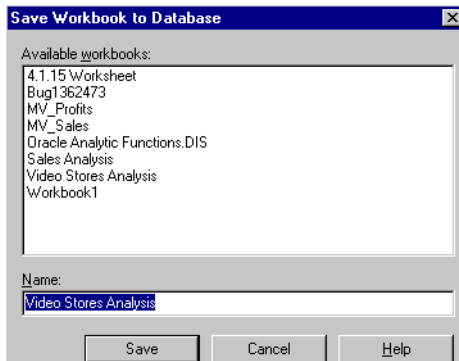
Save Workbook to Database

Available workbooks:

4.1.15 Worksheet
Bug1362473
MV_Profits
MV_Sales
Oracle Analytic Functions.DIS
Sales Analysis
Video Stores Analysis
Workbook1

Name:

Video Stores Analysis

Save

Cancel

Help